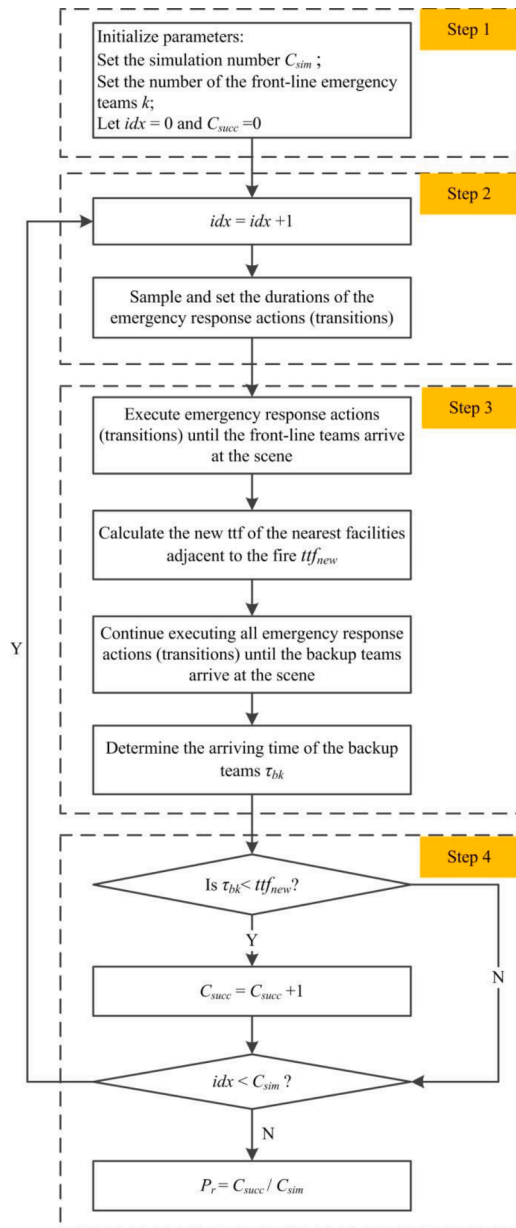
Step 1

Initialize parameters:
Set the simulation number $C_{sim}$ ;
Set the number of the front-line emergency teams $k$;
Let $idx$ = 0 and $C_{succ}$ =0

Step 2

$idx = idx + 1$

Sample and set the durations of the emergency response actions (transitions)

Step 3

Execute emergency response actions (transitions) until the front-line teams arrive at the scene

Calculate the new ttf of the nearest facilities adjacent to the fire $ttf_{new}$

Continue executing all emergency response actions (transitions) until the backup teams arrive at the scene

Determine the arriving time of the backup teams $\tau_{bk}$

Y

Step 4

Is $\tau_{bk} < ttf_{new}$?

Y

N

$C_{succ} = C_{succ} + 1$

$idx < C_{sim}$ ?

N

$P_r = C_{succ} / C_{sim}$